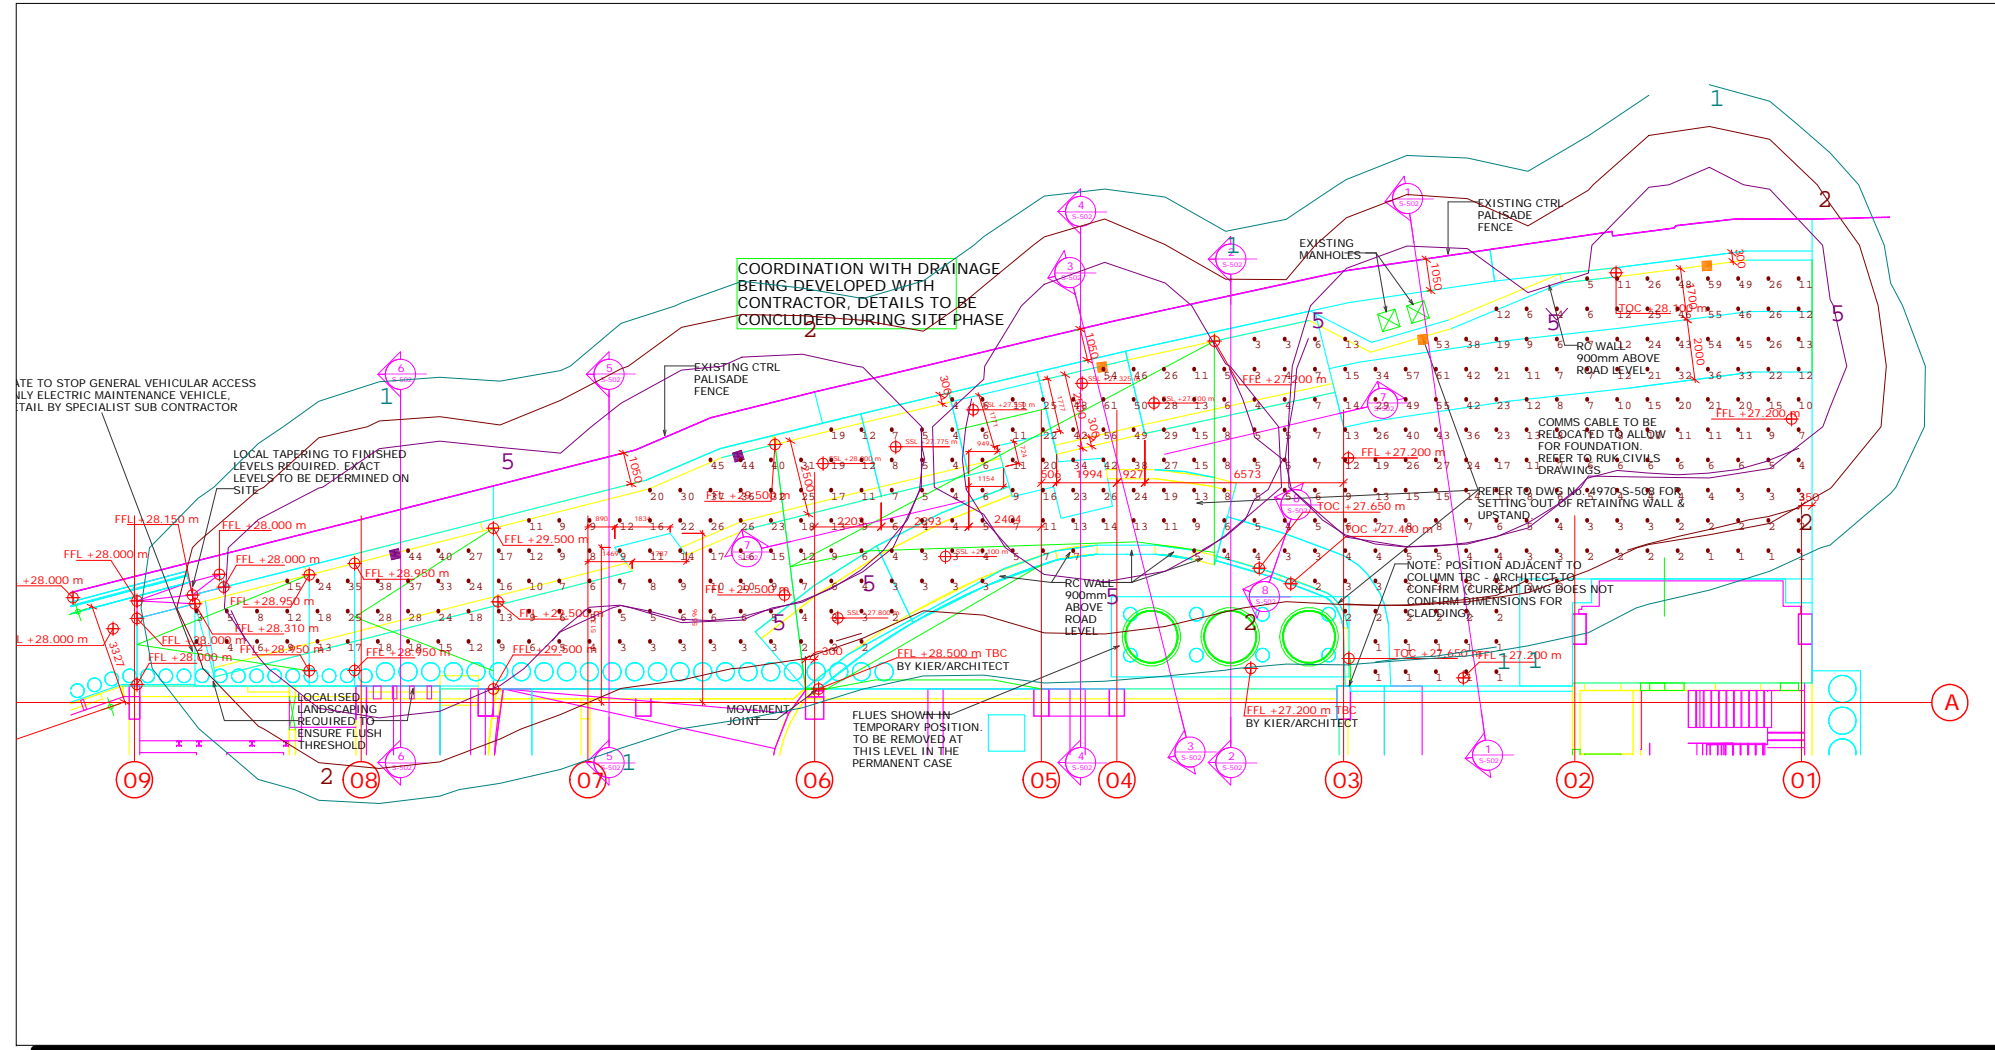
COORDINATION WITH DRAINAGE BEING DEVELOPED WITH CONTRACTOR, DETAILS TO BE CONCLUDED DURING SITE PHASE

EXISTING CTRL PALISADE FENCE

EXISTING MANHOLES

EXISTING CTRL PALISADE FENCE

ATE TO STOP GENERAL VEHICULAR ACCESS NLY ELECTRIC MAINTENANCE VEHICLE, TAIL BY SPECIALIST SUB CONTRACTOR

LOCAL TAPERING TO FINISHED LEVELS REQUIRED. EXACT LEVELS TO BE DETERMINED ON SITE

RC WALL 900mm ABOVE ROAD LEVEL

COMMS CABLE TO BE RELOCATED TO ALLOW FOR FOUNDATION. REFER TO RUK CIVILS DRAWINGS

REFER TO DWG No. 4970-S-503 FOR SETTING OUT OF RETAINING WALL & UPSTAND

NOTE: POSITION ADJACENT TO COLUMN TBC - ARCHITECT TO CONFIRM (CURRENT DWG DOES NOT CONFIRM DIMENSIONS FOR CLADDING)

RC WALL 900mm ABOVE ROAD LEVEL

FFL +28.500 m TBC BY KIER/ARCHITECT

FFL +27.200 m TBC BY KIER/ARCHITECT

LOCALISED LANDSCAPING REQUIRED TO ENSURE FLUSH THRESHOLD

MOVEMENT JOINT

FLUES SHOWN IN TEMPORARY POSITION. TO BE REMOVED AT THIS LEVEL IN THE PERMANENT CASE

FFL +28.150 m
FFL +28.000 m
FFL +28.000 m
+28.000 m
FFL +28.000 m
FFL +28.950 m
FFL +28.310 m
FFL +28.000 m
FFL +28.000 m
L +28.000 m
FFL +28.950 m
FFL +28.950 m
FFL +29.500 m
FFL +29.500 m
FFL +29.500 m
FFL +29.500 m
FFL +29.500 m
FFL +27.200 m
FFL +27.200 m
FFL +27.200 m
FFL +27.200 m
TOC +28.100 m
TOC +27.650 m
TOC +27.400 m
TOC +27.650 m

1050
1050
1050
300
300
3327
2220
2093
2404
1994
927
6573
506
1154
2000
350

1
1
2
2
2
5
5
5
5
5
5

09
08
07
06
05
04
03
02
01
A